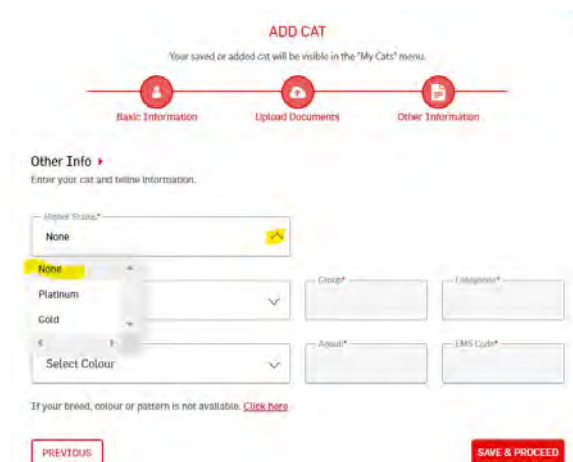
ADD CAT

Your saved or added cat will be visible in the "My Cats" menu.

Basic Information

Upload Documents

Other Information

Other Info

Enter your cat and feline information.

Higher Status*

None

None

Platinum

Gold

Group*

Categories*

Select Colour

Agouti*

EMS Code*

If your breed, colour or pattern is not available. Click here

PREVIOUS

SAVE & PROCEED